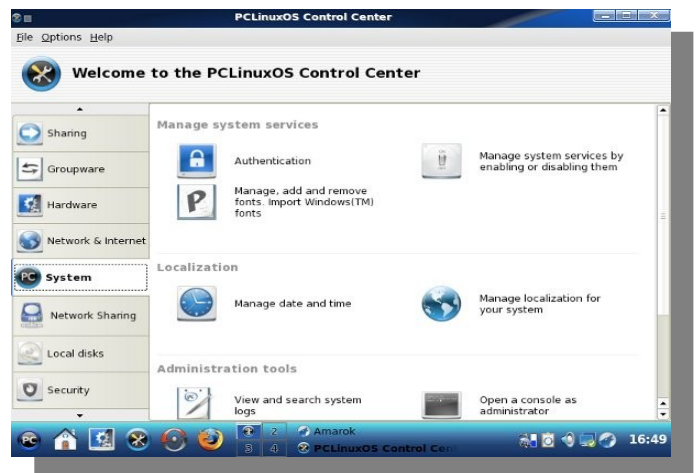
PCLinuxOS Control Center

File Options Help

Welcome to the PCLinuxOS Control Center

Sharing
Groupware
Hardware
Network & Internet
System
Network Sharing
Local disks
Security

Manage system services

Authentication

Manage system services by enabling or disabling them

Manage, add and remove fonts. Import Windows(TM) fonts

Localization

Manage date and time

Manage localization for your system

Administration tools

View and search system logs

Open a console as administrator

2
3 4
Amarok
PCLinuxOS Control Cen
16:49